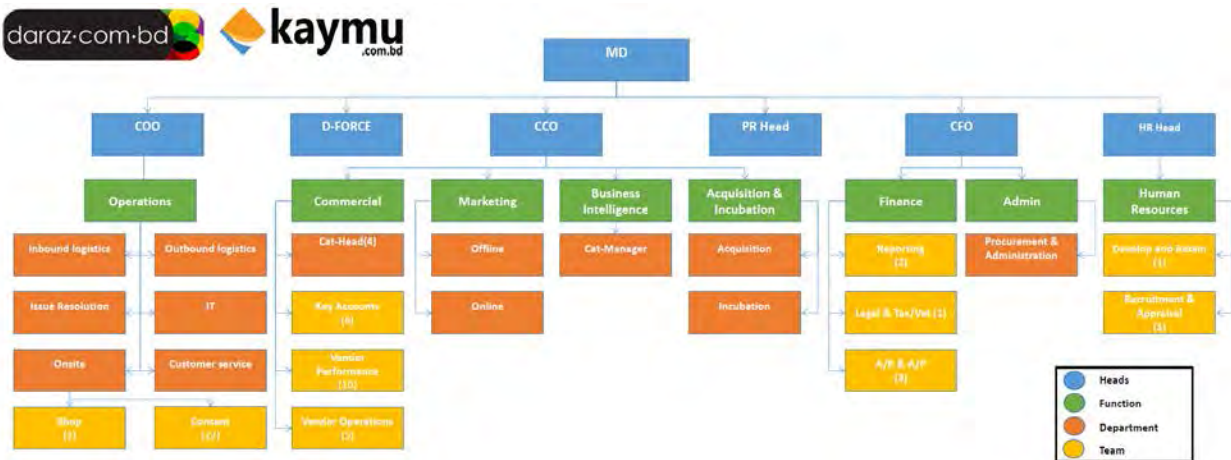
daraz·com·bd

kaymu
.com.bd

MD

COO

D-FORCE

CCO

PR Head

CFO

HR Head

Operations

Commercial

Marketing

Business Intelligence

Acquisition & Incubation

Finance

Admin

Human Resources

Inbound logistics

Outbound logistics

Issue Resolution

IT

Onsite

Customer service

Shop
(3)

Content
(2/)

Cat-Head(4)

Key Accounts
(6)

Vendor Performance
(10)

Vendor Operations
(3)

Offline

Online

Cat-Manager

Acquisition

Incubation

Reporting
(2)

Legal & Tax/Vat (1)

A/R & A/P
(3)

Procurement & Administration

Develop and Retain
(1)

Recruitment & Appraisal
(1)

Heads

Function

Department

Team